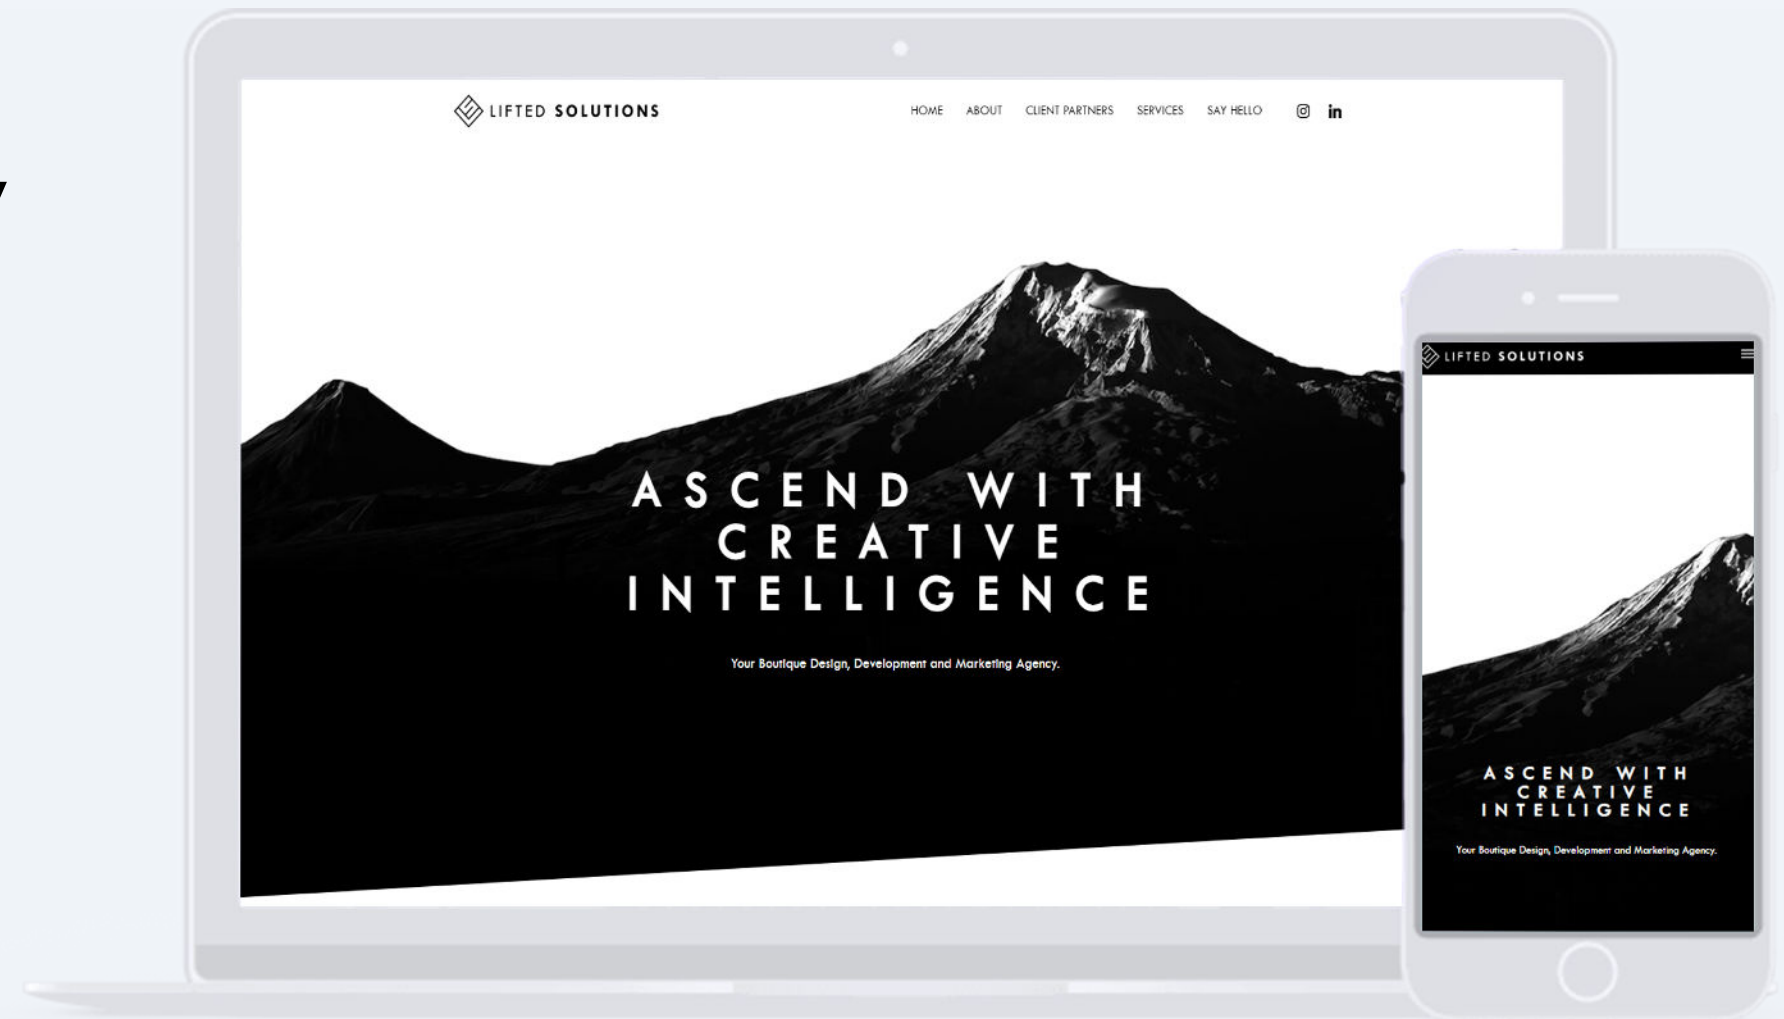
LIFTED SOLUTIONS

HOME ABOUT CLIENT PARTNERS SERVICES SAY HELLO

ASCEND WITH CREATIVE INTELLIGENCE

Your Boutique Design, Development and Marketing Agency.

LIFTED SOLUTIONS

ASCEND WITH CREATIVE INTELLIGENCE

Your Boutique Design, Development and Marketing Agency.